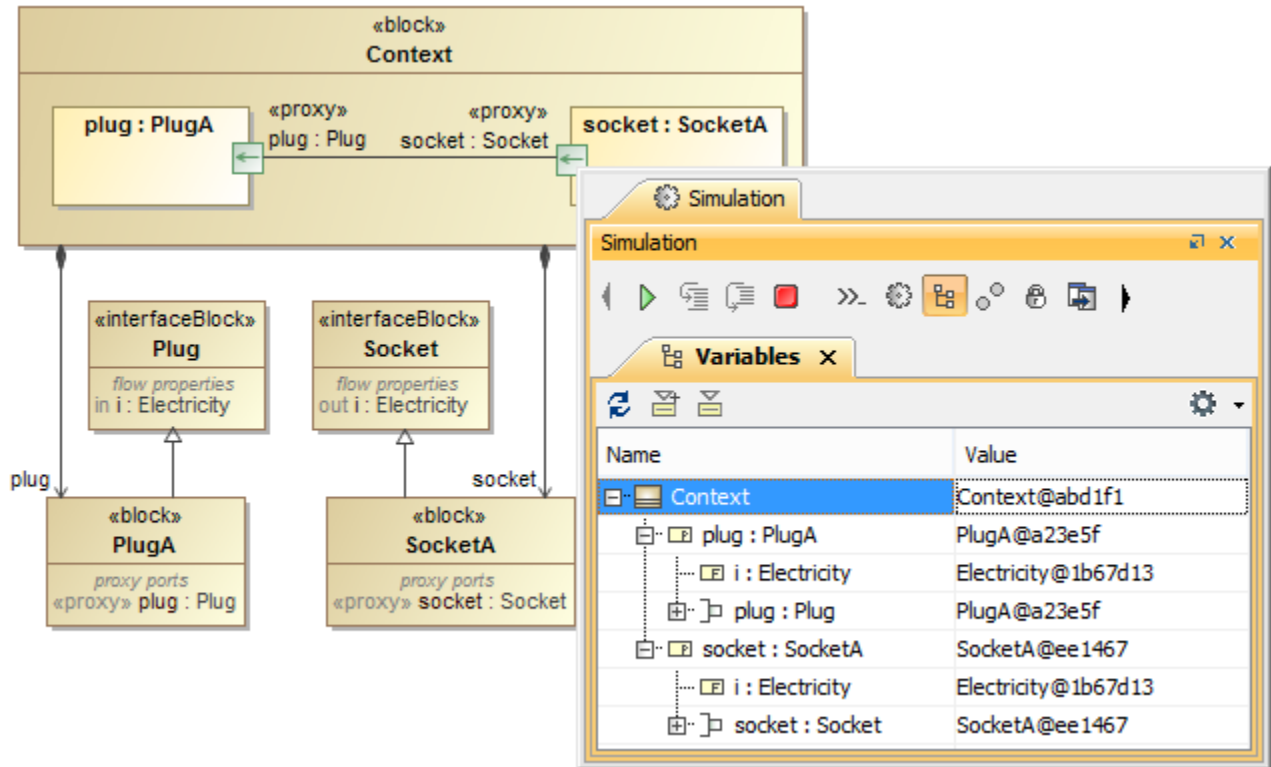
«block»
Context

plug : PlugA
«proxy»
plug : Plug
«proxy»
socket : Socket
socket : SocketA

«interfaceBlock»
Plug
flow properties
in i : Electricity

«interfaceBlock»
Socket
flow properties
out i : Electricity

plug
socket

«block»
PlugA
proxy ports
«proxy» plug : Plug

«block»
SocketA
proxy ports
«proxy» socket : Socket

Simulation

Simulation

Variables ×

| Name | Value |
|---|---|
| Context | Context@abd1f1 |
| plug : PlugA | PlugA@a23e5f |
| i : Electricity | Electricity@1b67d13 |
| plug : Plug | PlugA@a23e5f |
| socket : SocketA | SocketA@ee1467 |
| i : Electricity | Electricity@1b67d13 |
| socket : Socket | SocketA@ee1467 |